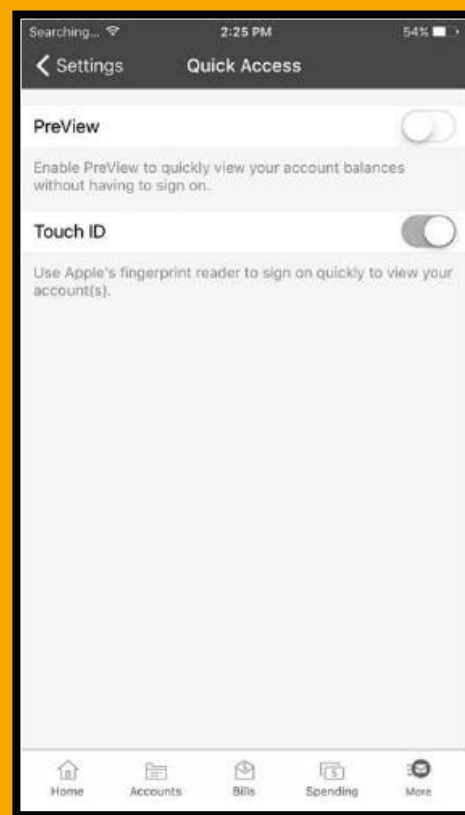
Searching... 2:25 PM 54%

Settings Quick Access

PreView

Enable PreView to quickly view your account balances without having to sign on.

Touch ID

Use Apple's fingerprint reader to sign on quickly to view your account(s).

Home Accounts Bills Spending More